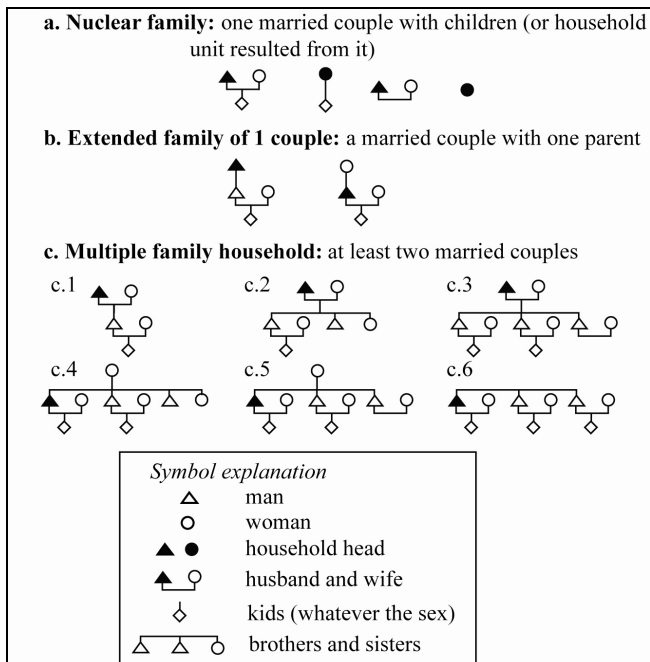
**a. Nuclear family:** one married couple with children (or household unit resulted from it)

**b. Extended family of 1 couple:** a married couple with one parent

**c. Multiple family household:** at least two married couples

c.1

c.2

c.3

c.4

c.5

c.6

*Symbol explanation*

man

woman

household head

husband and wife

kids (whatever the sex)

brothers and sisters